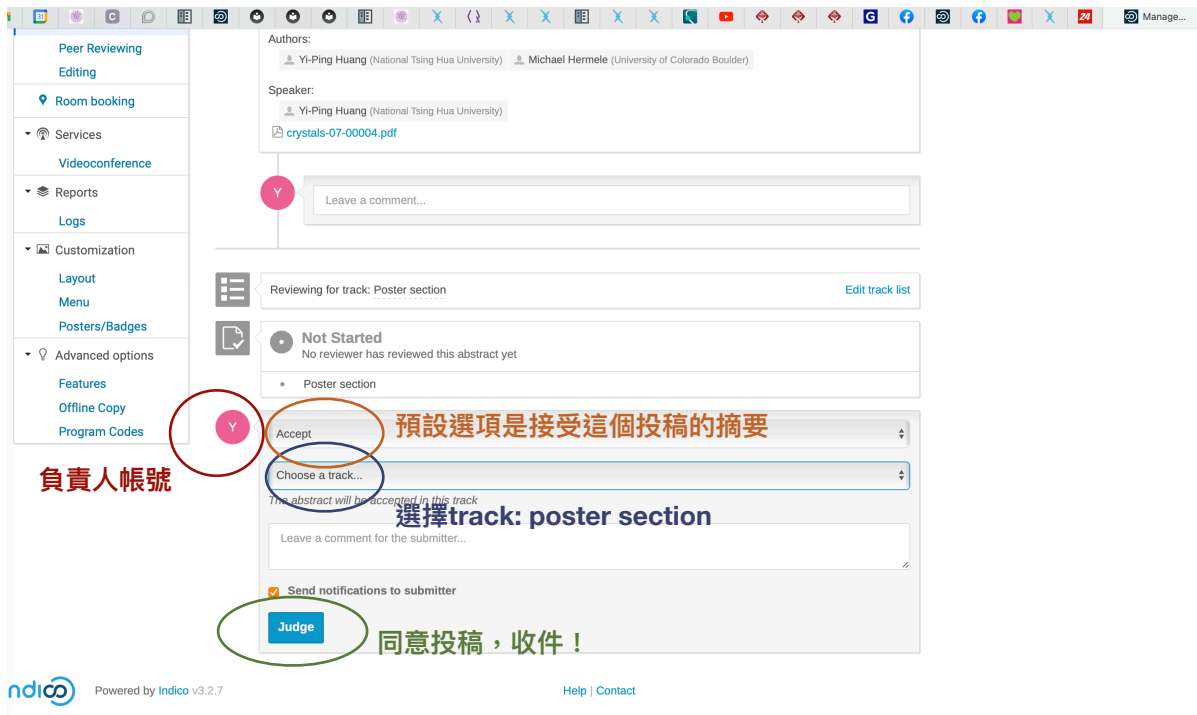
Manage...

Peer Reviewing
Editing
Room booking
Services
Videoconference
Reports
Logs
Customization
Layout
Menu
Posters/Badges
Advanced options
Features
Offline Copy
Program Codes

Authors:
Yi-Ping Huang (National Tsing Hua University) Michael Hermele (University of Colorado Boulder)

Speaker:
Yi-Ping Huang (National Tsing Hua University)
crystals-07-00004.pdf

Y
Leave a comment...

Reviewing for track: Poster section
Edit track list

Not Started
No reviewer has reviewed this abstract yet

Poster section

Y
負責人帳號

Accept
預設選項是接受這個投稿的摘要

Choose a track...
The abstract will be accepted in this track
選擇track: poster section

Leave a comment for the submitter...

Send notifications to submitter

Judge
同意投稿，收件！

ndico Powered by Indico v3.2.7
Help | Contact